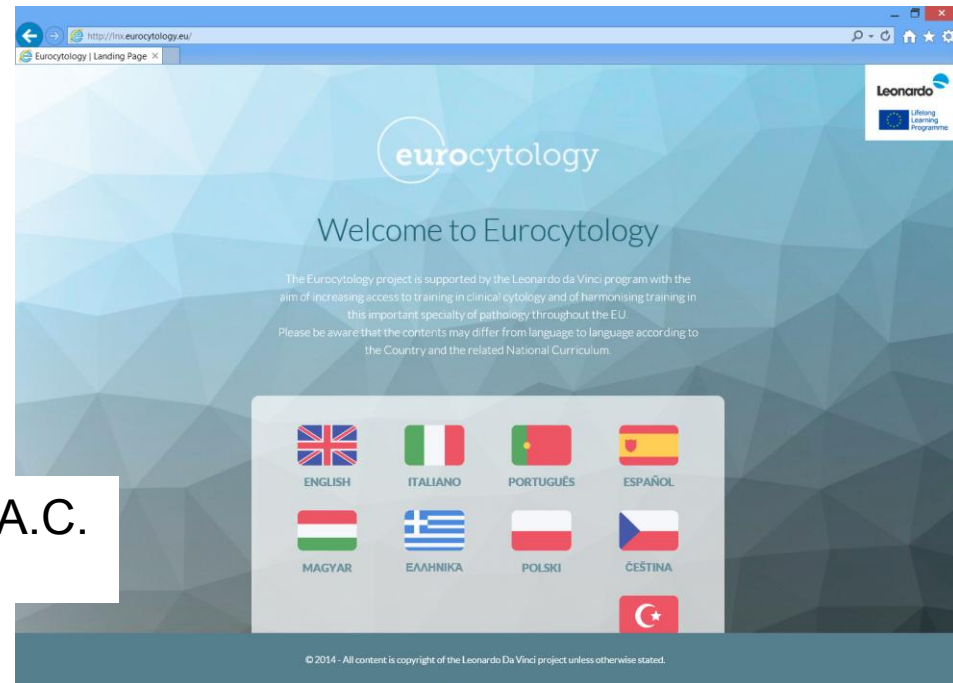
http://lnx.eurocytology.eu/

Eurocytology | Landing Page ×

Leonardo

Lifelong Learning Programme

eurocytology

Welcome to Eurocytology

The Eurocytology project is supported by the Leonardo da Vinci program with the aim of increasing access to training in clinical cytology and of harmonising training in this important specialty of pathology throughout the EU.
Please be aware that the contents may differ from language to language according to the Country and the related National Curriculum.

ENGLISH
ITALIANO
PORTUGUÊS
ESPAÑOL
MAGYAR
ΕΛΛΗΝΙΚΑ
POLSKI
ČEŠTINA

A.C.

© 2014 - All content is copyright of the Leonardo Da Vinci project unless otherwise stated.